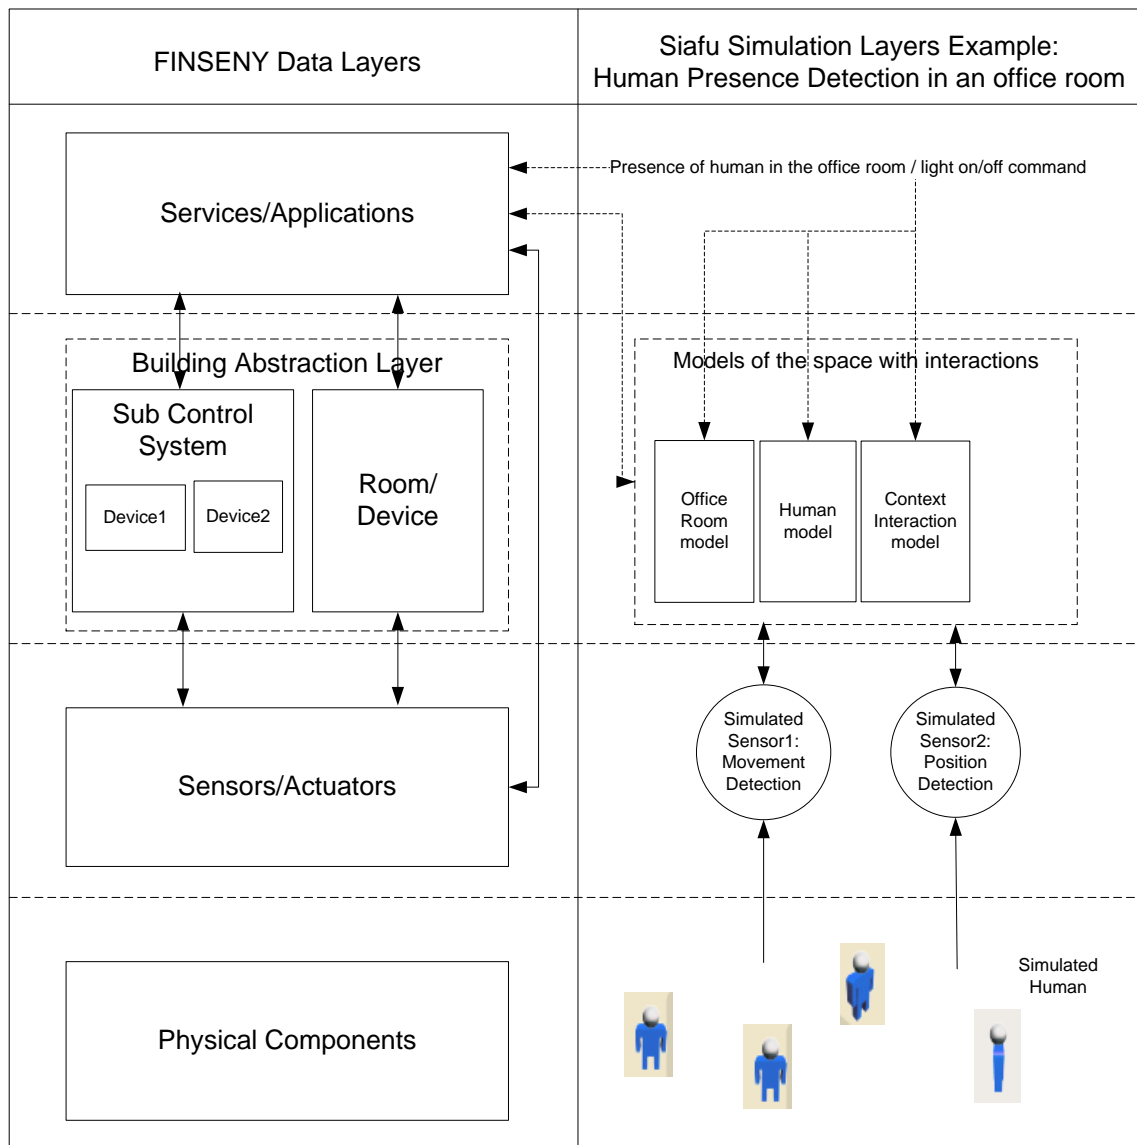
| FINSENY Data Layers | Siafu Simulation Layers Example: Human Presence Detection in an office room |
|---|---|

Services/Applications

Presence of human in the office room / light on/off command

Building Abstraction Layer

Sub Control System

Device1

Device2

Room/ Device

Models of the space with interactions

Office Room model

Human model

Context Interaction model

Sensors/Actuators

Simulated Sensor1: Movement Detection

Simulated Sensor2: Position Detection

Physical Components

Simulated Human